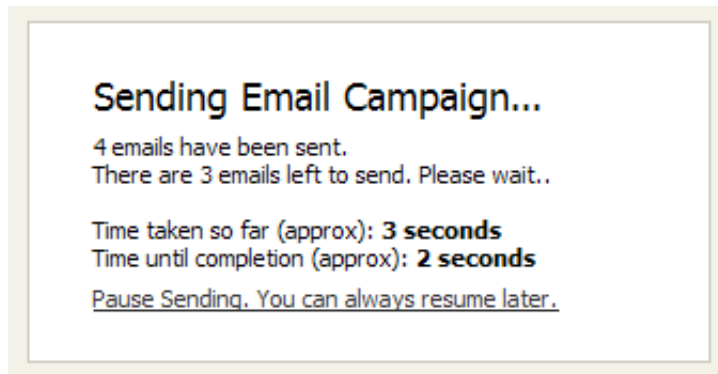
Sending Email Campaign...

4 emails have been sent.
There are 3 emails left to send. Please wait..

Time taken so far (approx): **3 seconds**
Time until completion (approx): **2 seconds**

Pause Sending. You can always resume later.